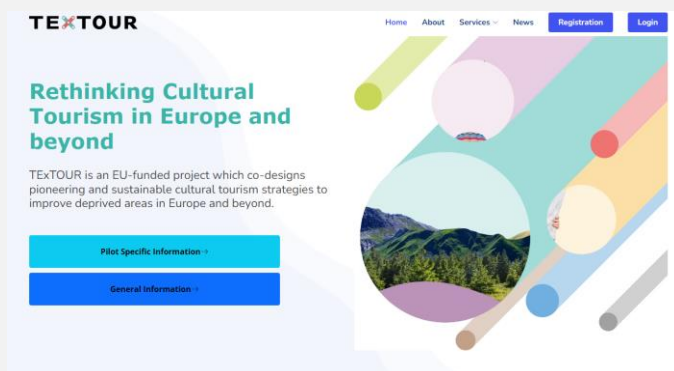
TEXTOUR

Home About Services News Registration Login

Rethinking Cultural Tourism in Europe and beyond

TExTOUR is an EU-funded project which co-designs pioneering and sustainable cultural tourism strategies to improve deprived areas in Europe and beyond.

Pilot Specific Information →

General Information →